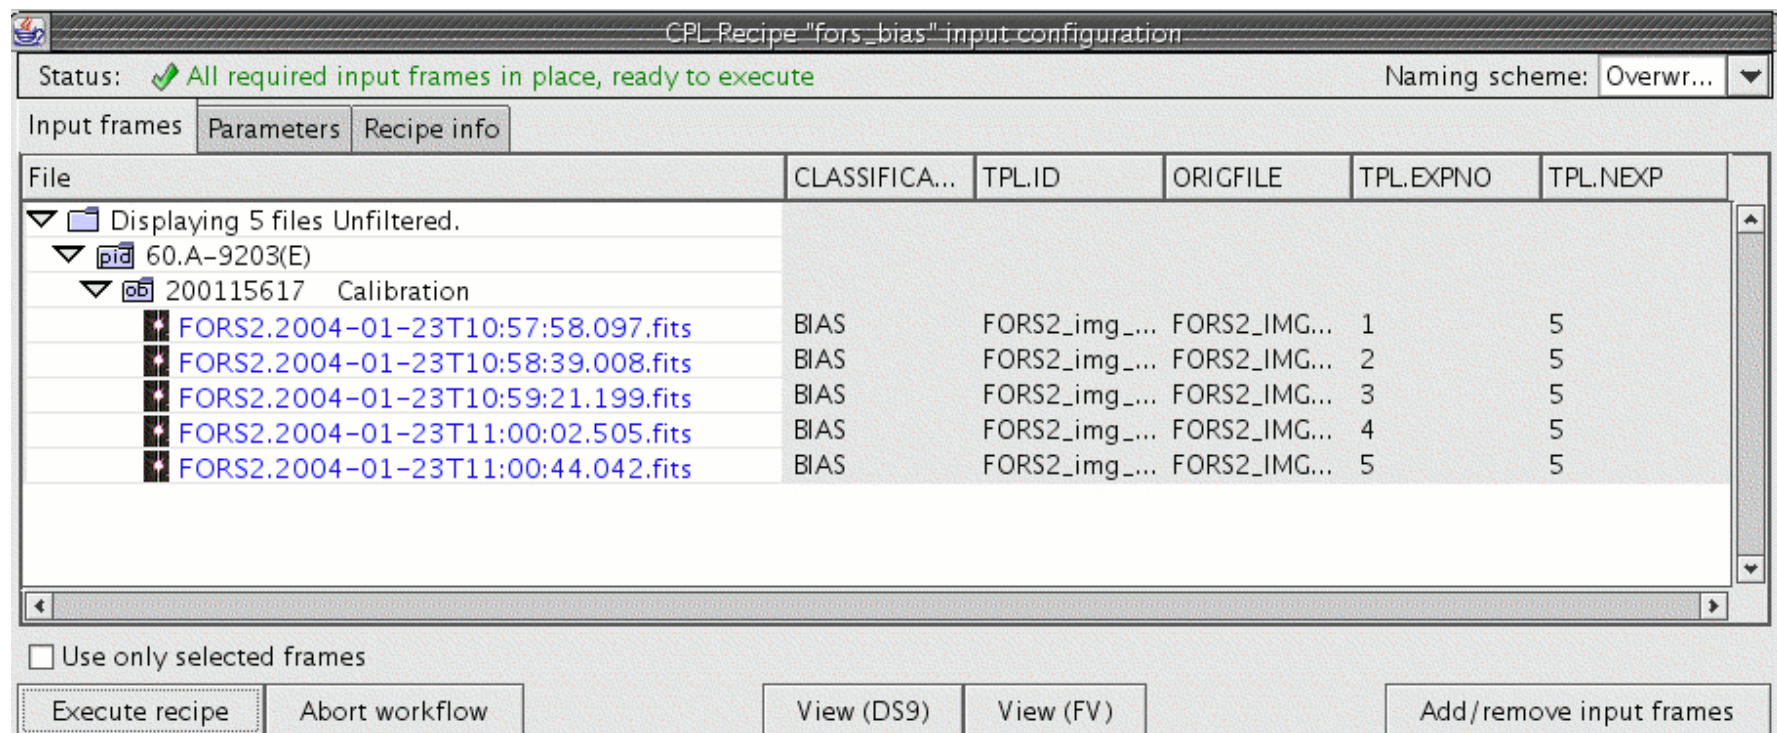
CPL Recipe "fors_bias" input configuration

Status: All required input frames in place, ready to execute

Naming scheme: Overwr...

Input frames | Parameters | Recipe info

| File | CLASSIFICA... | TPL.ID | ORIGFILE | TPL.EXPNO | TPL.NEXP |
|---|---|---|---|---|---|
| Displaying 5 files Unfiltered. | | | | | |
| pid 60.A-9203(E) | | | | | |
| ob 200115617 Calibration | | | | | |
| FORS2.2004-01-23T10:57:58.097.fits | BIAS | FORS2_img_... | FORS2_IMG... | 1 | 5 |
| FORS2.2004-01-23T10:58:39.008.fits | BIAS | FORS2_img_... | FORS2_IMG... | 2 | 5 |
| FORS2.2004-01-23T10:59:21.199.fits | BIAS | FORS2_img_... | FORS2_IMG... | 3 | 5 |
| FORS2.2004-01-23T11:00:02.505.fits | BIAS | FORS2_img_... | FORS2_IMG... | 4 | 5 |
| FORS2.2004-01-23T11:00:44.042.fits | BIAS | FORS2_img_... | FORS2_IMG... | 5 | 5 |

Use only selected frames

Execute recipe | Abort workflow | View (DS9) | View (FV) | Add/remove input frames